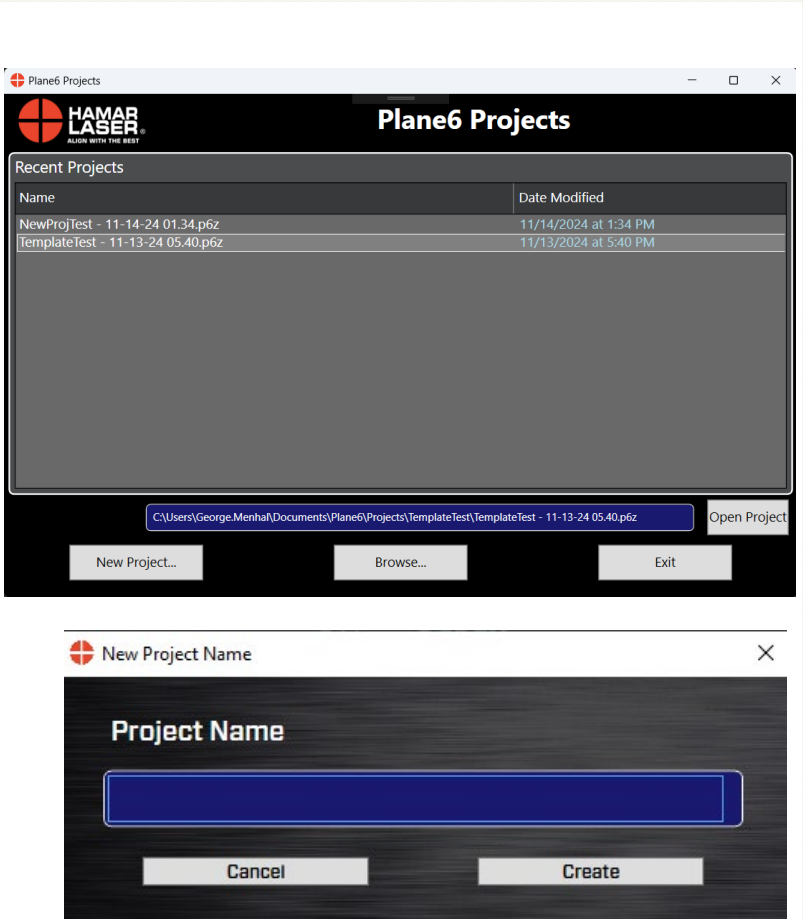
Plane6 Projects

HAMAR LASER
ALIGN WITH THE BEST

Plane6 Projects

Recent Projects

| Name | Date Modified |
|---|---|
| NewProjTest - 11-14-24 01.34.p6z | 11/14/2024 at 1:34 PM |
| TemplateTest - 11-13-24 05.40.p6z | 11/13/2024 at 5:40 PM |

C:\Users\George.Menhal\Documents\Plane6\Projects\TemplateTest\TemplateTest - 11-13-24 05.40.p6z

Open Project

New Project...

Browse...

Exit

New Project Name

Project Name

Cancel

Create